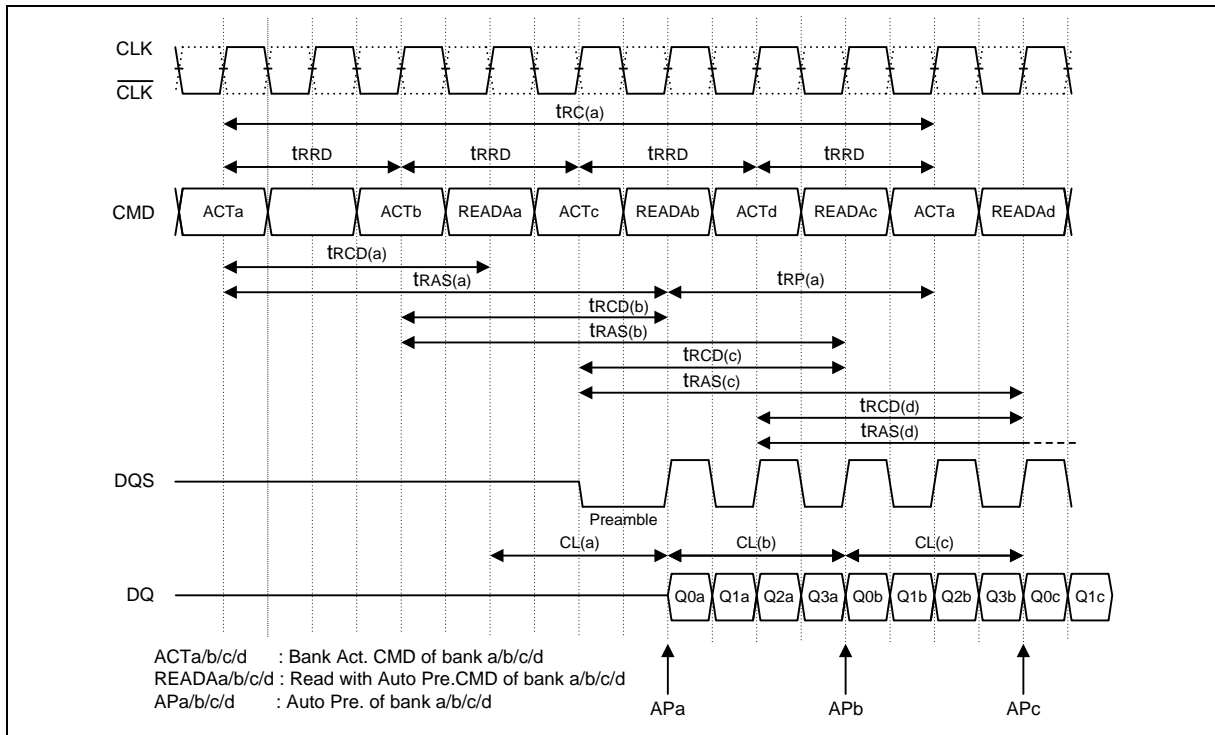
CLK
$\overline{CLK}$

$t_{RC(a)}$

$t_{RRD}$ $t_{RRD}$ $t_{RRD}$ $t_{RRD}$

CMD ACTa ACTb READAa ACTc READAb ACTd READAc ACTa READAd

$t_{RCD(a)}$
$t_{RAS(a)}$
$t_{RP(a)}$
$t_{RCD(b)}$
$t_{RAS(b)}$
$t_{RCD(c)}$
$t_{RAS(c)}$
$t_{RCD(d)}$
$t_{RAS(d)}$

DQS

Preamble

CL(a) CL(b) CL(c)

DQ Q0a Q1a Q2a Q3a Q0b Q1b Q2b Q3b Q0c Q1c

ACTa/b/c/d : Bank Act. CMD of bank a/b/c/d
READAa/b/c/d : Read with Auto Pre.CMD of bank a/b/c/d
APa/b/c/d : Auto Pre. of bank a/b/c/d

APa APb APc